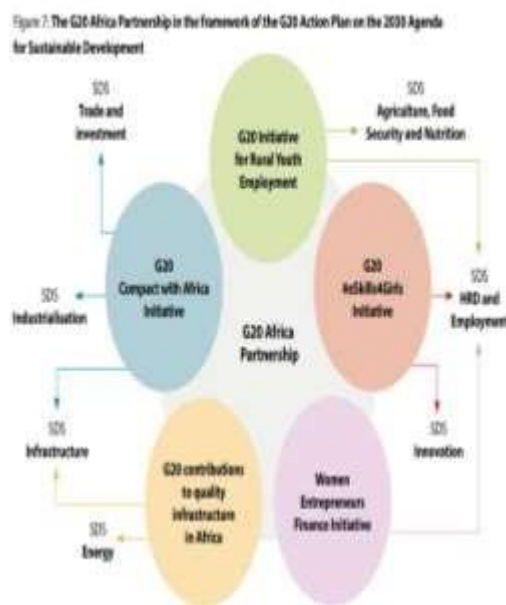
Figure 7: The G20 Africa Partnership in the framework of the G20 Action Plan on the 2030 Agenda for Sustainable Development

SDS
Trade and Investment

G20 Initiative for Rural Youth Employment

SDS
Agriculture, Food Security and Nutrition

G20 Compact with Africa Initiative

G20 #eSkills4Girls Initiative

SDS
HRD and Employment

SDS
Industrialisation

G20 Africa Partnership

SDS
Infrastructure

SDS
Innovation

G20 contributions to quality infrastructure in Africa

Women Entrepreneurs Finance Initiative

SDS
Energy